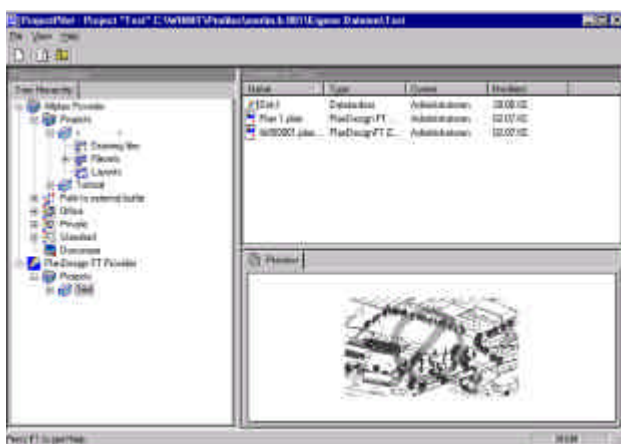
ProjectPilot - Project "Test" C:\WINNT\Profiles\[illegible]\Eigene Dateien\Test

File View Help

Tree Hierarchy

Alphas Provider
Projects
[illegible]
Drawing files
Plotsets
Layouts
Tutorial
Path to external buffer
Office
People
Standard
Document
FlexDesign FT Provider
Projects
Test

| Name | Type | Owner | Modified |
|---|---|---|---|
| Dok1 | Datatraction | Administrator | 08.08.00 |
| Plan 1.plan | FlexDesign FT ... | Administrator | 02.07.00 |
| 0000001.plan... | FlexDesign FT C... | Administrator | 02.07.00 |

Preview

Press F1 to open Help